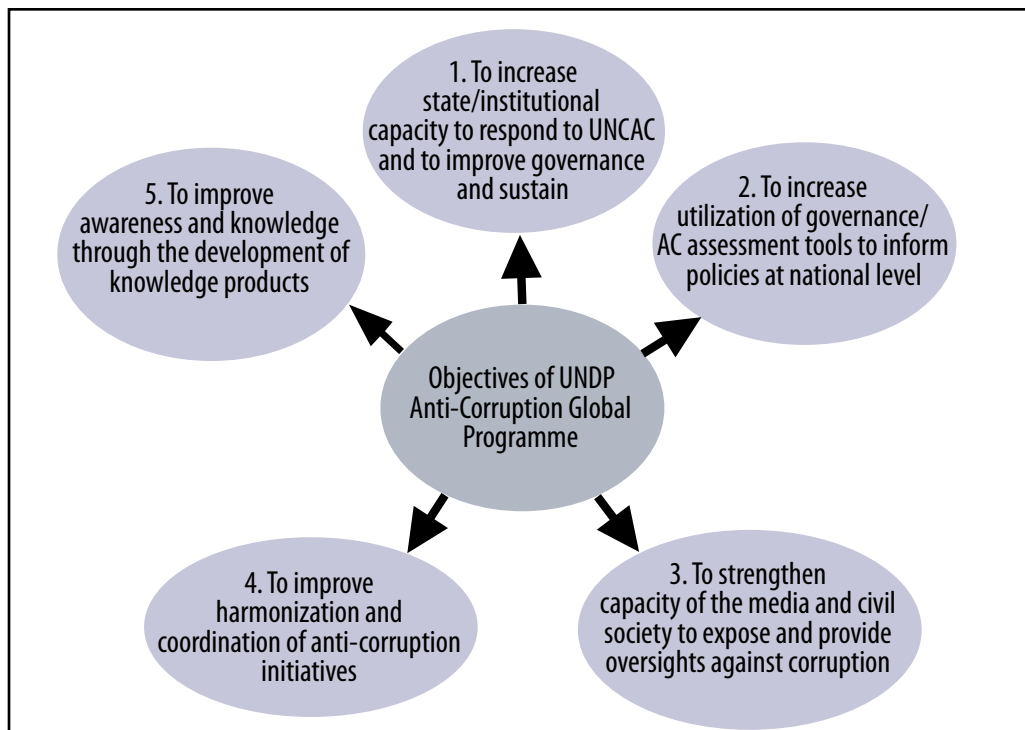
Objectives of UNDP Anti-Corruption Global Programme

1. To increase state/institutional capacity to respond to UNCAC and to improve governance and sustain

2. To increase utilization of governance/ AC assessment tools to inform policies at national level

3. To strengthen capacity of the media and civil society to expose and provide oversights against corruption

4. To improve harmonization and coordination of anti-corruption initiatives

5. To improve awareness and knowledge through the development of knowledge products